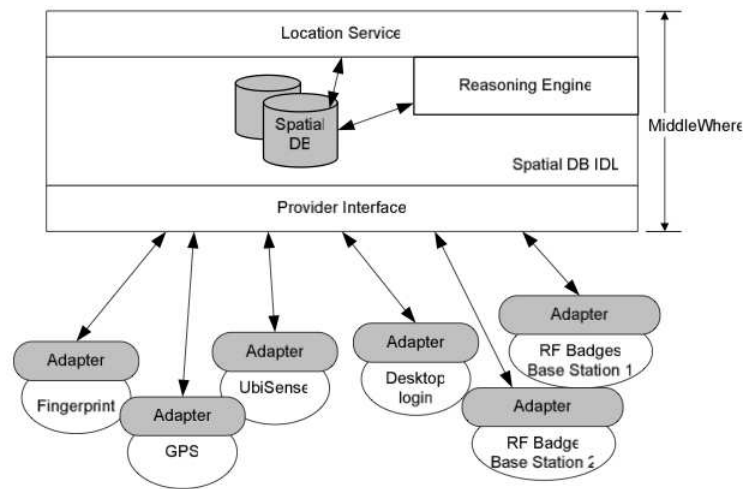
Location Service

Spatial DB

Reasoning Engine

MiddleWhere

Spatial DB IDL

Provider Interface

Adapter

RF Badges Base Station 1

Adapter

UbiSense

Adapter

Desktop login

Adapter

Fingerprint

Adapter

GPS

Adapter

RF Badge Base Station 2